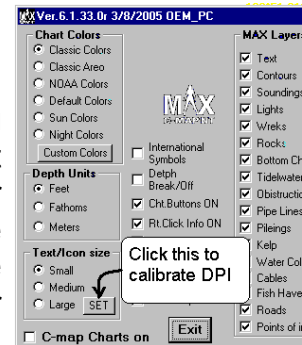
Ver.6.1.33.0r 3/8/2005 OEM_PC

Chart Colors
Classic Colors
Classic Area
NOAA Colors
Default Colors
Sun Colors
Night Colors
Custom Colors

MAX C-MAP

International Symbols
Detph Break/Off
Cht.Buttons ON
Rt.Click Info ON

Depth Units
Feet
Fathoms
Meters

Text/Icon size
Small
Medium
Large
SET

Click this to calibrate DPI

C-map Charts on

Exit

MAX Layers
Text
Contours
Soundings
Lights
Wreks
Rocks
Bottom Ch
Tidewater
Obstructio
Pipe Lines
Pileings
Kelp
Water Col
Cables
Fish Have
Roads
Points of i